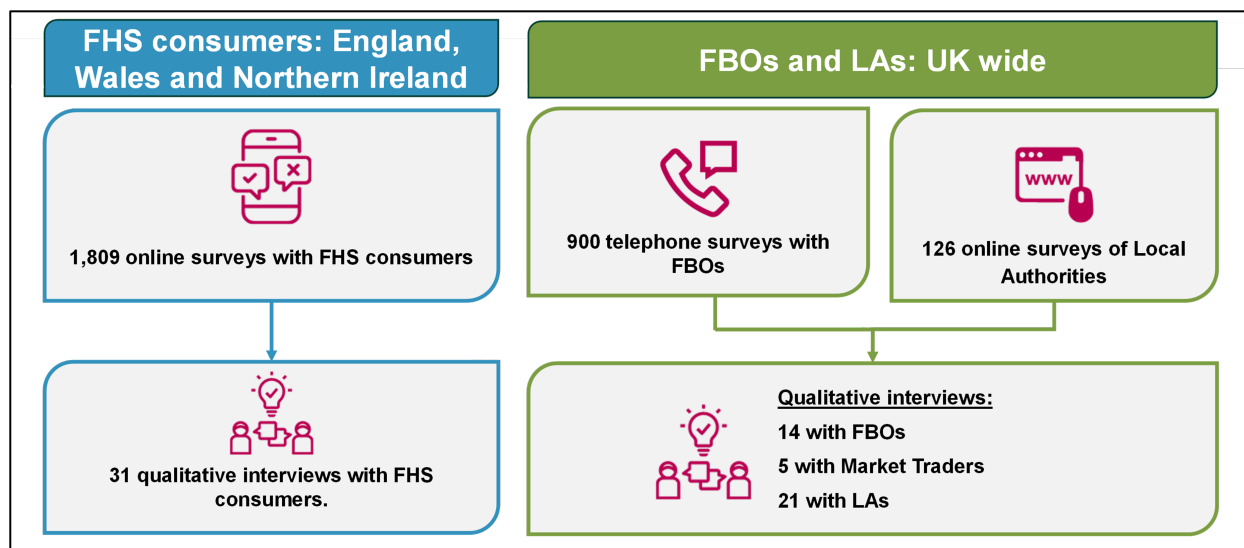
FHS consumers: England, Wales and Northern Ireland

FBOs and LAs: UK wide

1,809 online surveys with FHS consumers

900 telephone surveys with FBOs

www

126 online surveys of Local Authorities

31 qualitative interviews with FHS consumers.

Qualitative interviews:
14 with FBOs
5 with Market Traders
21 with LAs